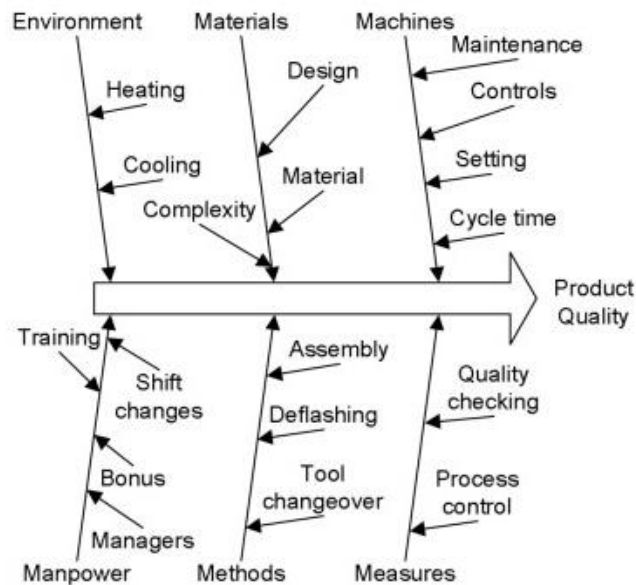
Environment
Heating
Cooling

Materials
Design
Material
Complexity

Machines
Maintenance
Controls
Setting
Cycle time

Product Quality

Training
Shift changes
Bonus
Managers
Manpower

Assembly
Deflashing
Tool changeover
Methods

Quality checking
Process control
Measures